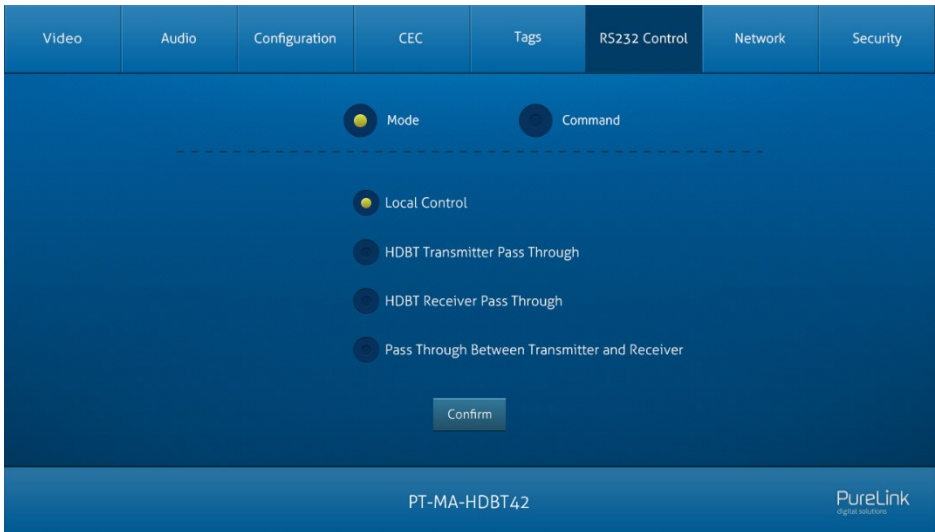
Video Audio Configuration CEC Tags RS232 Control Network Security

Mode Command

Local Control

HDBT Transmitter Pass Through

HDBT Receiver Pass Through

Pass Through Between Transmitter and Receiver

Confirm

PT-MA-HDBT42

PureLink
digital solutions